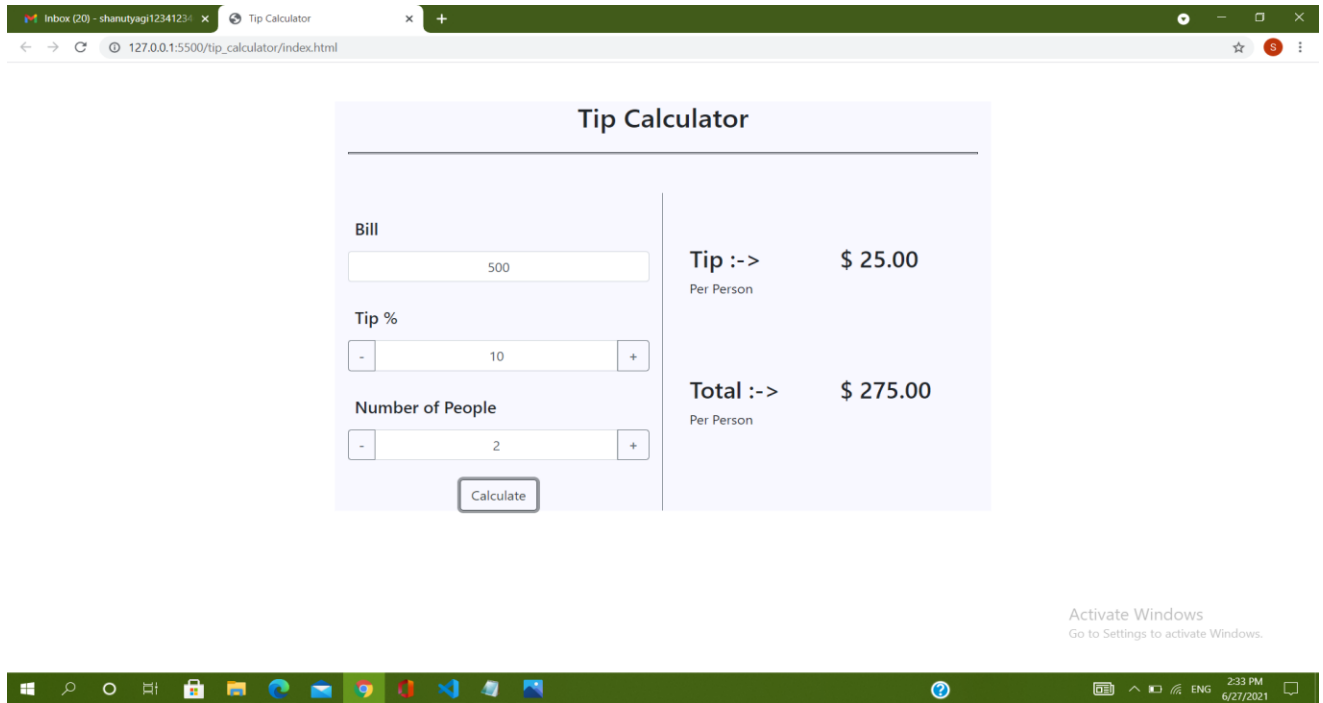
Inbox (20) - shanutyagi12341234 ×
Tip Calculator ×
+

127.0.0.1:5500/tip_calculator/index.html

S

Tip Calculator

Bill

500

Tip %

- 10 +

Number of People

- 2 +

Calculate

Tip :->
$ 25.00
Per Person

Total :->
$ 275.00
Per Person

Activate Windows
Go to Settings to activate Windows.

ENG 2:33 PM 6/27/2021